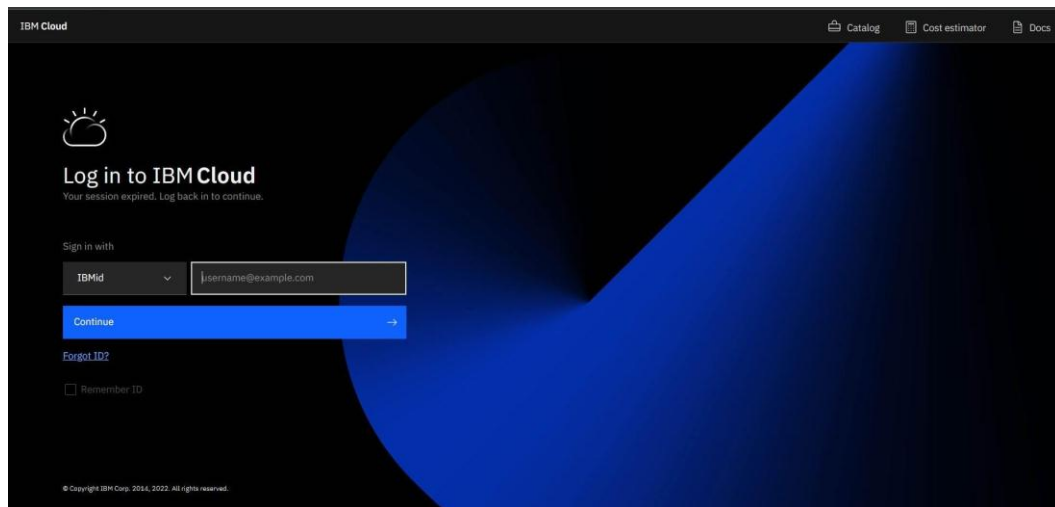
IBM Cloud

Catalog Cost estimator Docs

Log in to IBM Cloud

Your session expired. Log back in to continue.

Sign in with

IBMid

username@example.com

Continue →

Forgot ID?

Remember ID

© Copyright IBM Corp. 2014, 2022. All rights reserved.